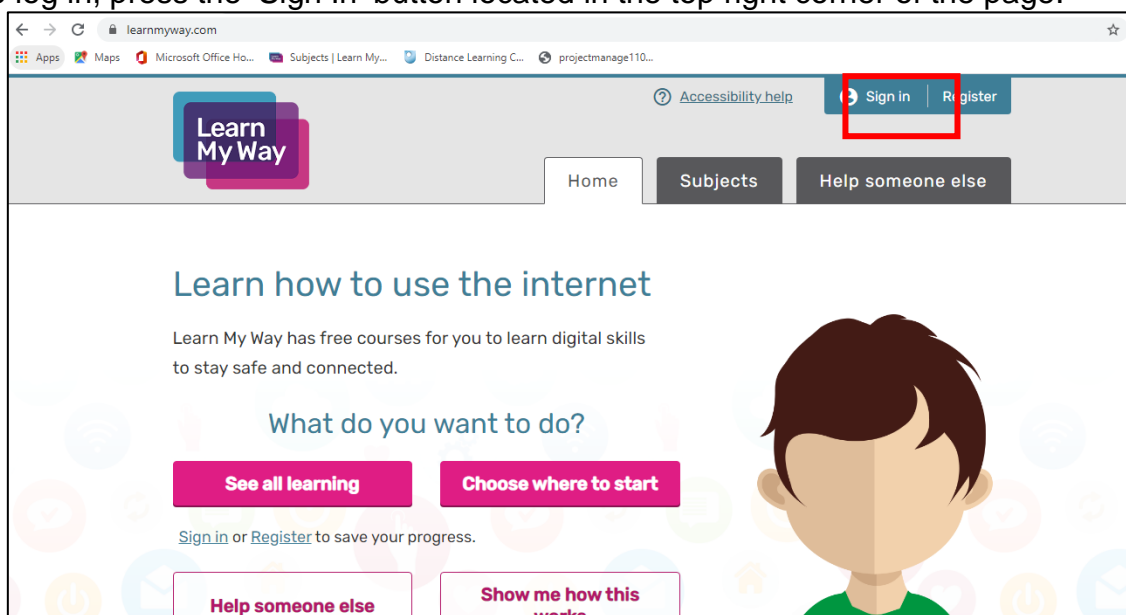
o log in, press the 'Sign in' button located in the top right corner of the page.

learnmyway.com

Apps Maps Microsoft Office Ho... Subjects | Learn My... Distance Learning C... projectmanage110...

Learn My Way

Accessibility help

Sign in | Register

Home Subjects Help someone else

Learn how to use the internet

Learn My Way has free courses for you to learn digital skills to stay safe and connected.

What do you want to do?

See all learning

Choose where to start

Sign in or Register to save your progress.

Help someone else

Show me how this works